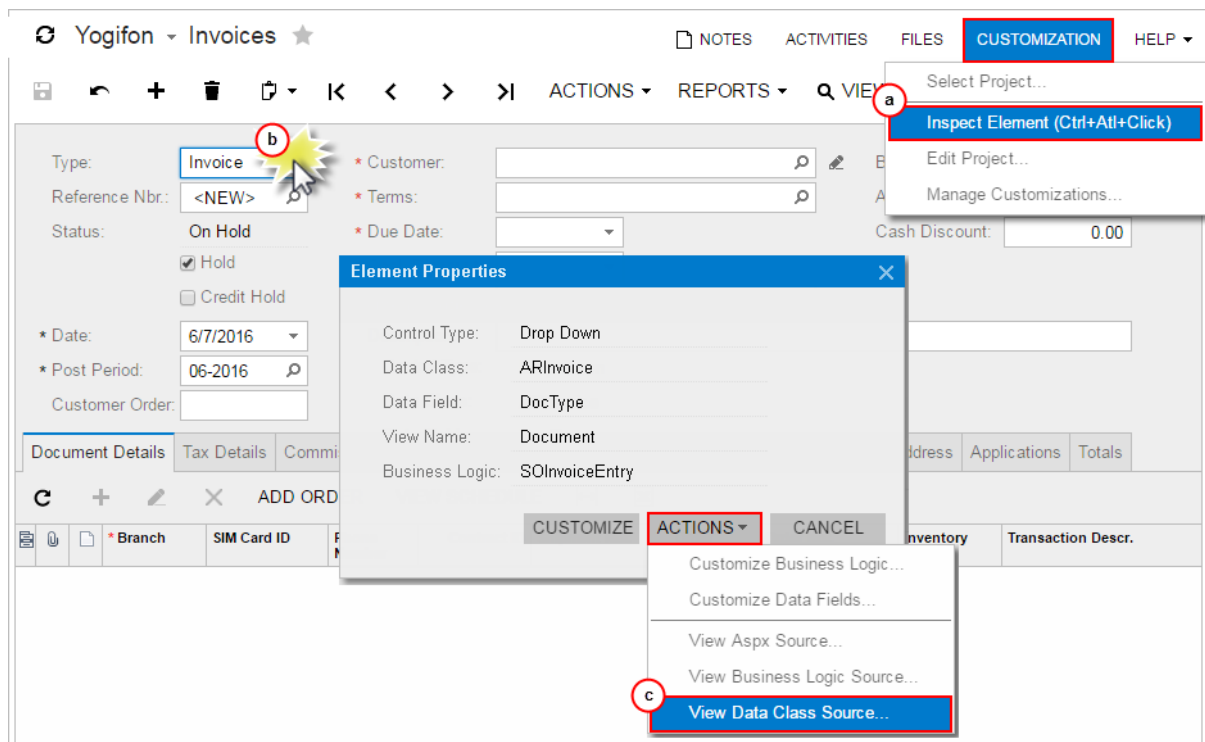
Yogifon - Invoices

NOTES ACTIVITIES FILES CUSTOMIZATION HELP

ACTIONS REPORTS VIEW

Select Project...
a
Inspect Element (Ctrl+Atl+Click)
Edit Project...
Manage Customizations...

b

Type: Invoice
Reference Nbr.: <NEW>
Status: On Hold
Hold
Credit Hold
* Date: 6/7/2016
* Post Period: 06-2016
Customer Order:

* Customer:
* Terms:
* Due Date:

Cash Discount: 0.00

Element Properties

Control Type: Drop Down
Data Class: ARInvoice
Data Field: DocType
View Name: Document
Business Logic: SOInvoiceEntry

CUSTOMIZE ACTIONS CANCEL

Customize Business Logic...
Customize Data Fields...
View Aspx Source...
View Business Logic Source...
c
View Data Class Source...

Document Details Tax Details Commi ddress Applications Totals

ADD ORD

* Branch SIM Card ID Inventory Transaction Descr.